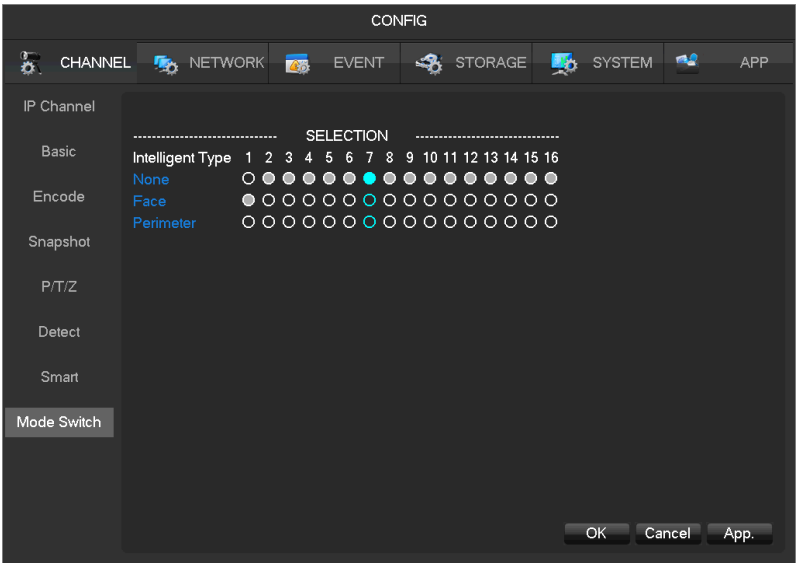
CONFIG

CHANNEL NETWORK EVENT STORAGE SYSTEM APP

IP Channel
Basic
Encode
Snapshot
P/T/Z
Detect
Smart
Mode Switch

------------------------------ SELECTION ------------------------------

| Intelligent Type | 1 | 2 | 3 | 4 | 5 | 6 | 7 | 8 | 9 | 10 | 11 | 12 | 13 | 14 | 15 | 16 |
|---|---|---|---|---|---|---|---|---|---|---|---|---|---|---|---|---|
| None | | | | | | | | | | | | | | | | |
| Face | | | | | | | | | | | | | | | | |
| Perimeter | | | | | | | | | | | | | | | | |

OK Cancel App.